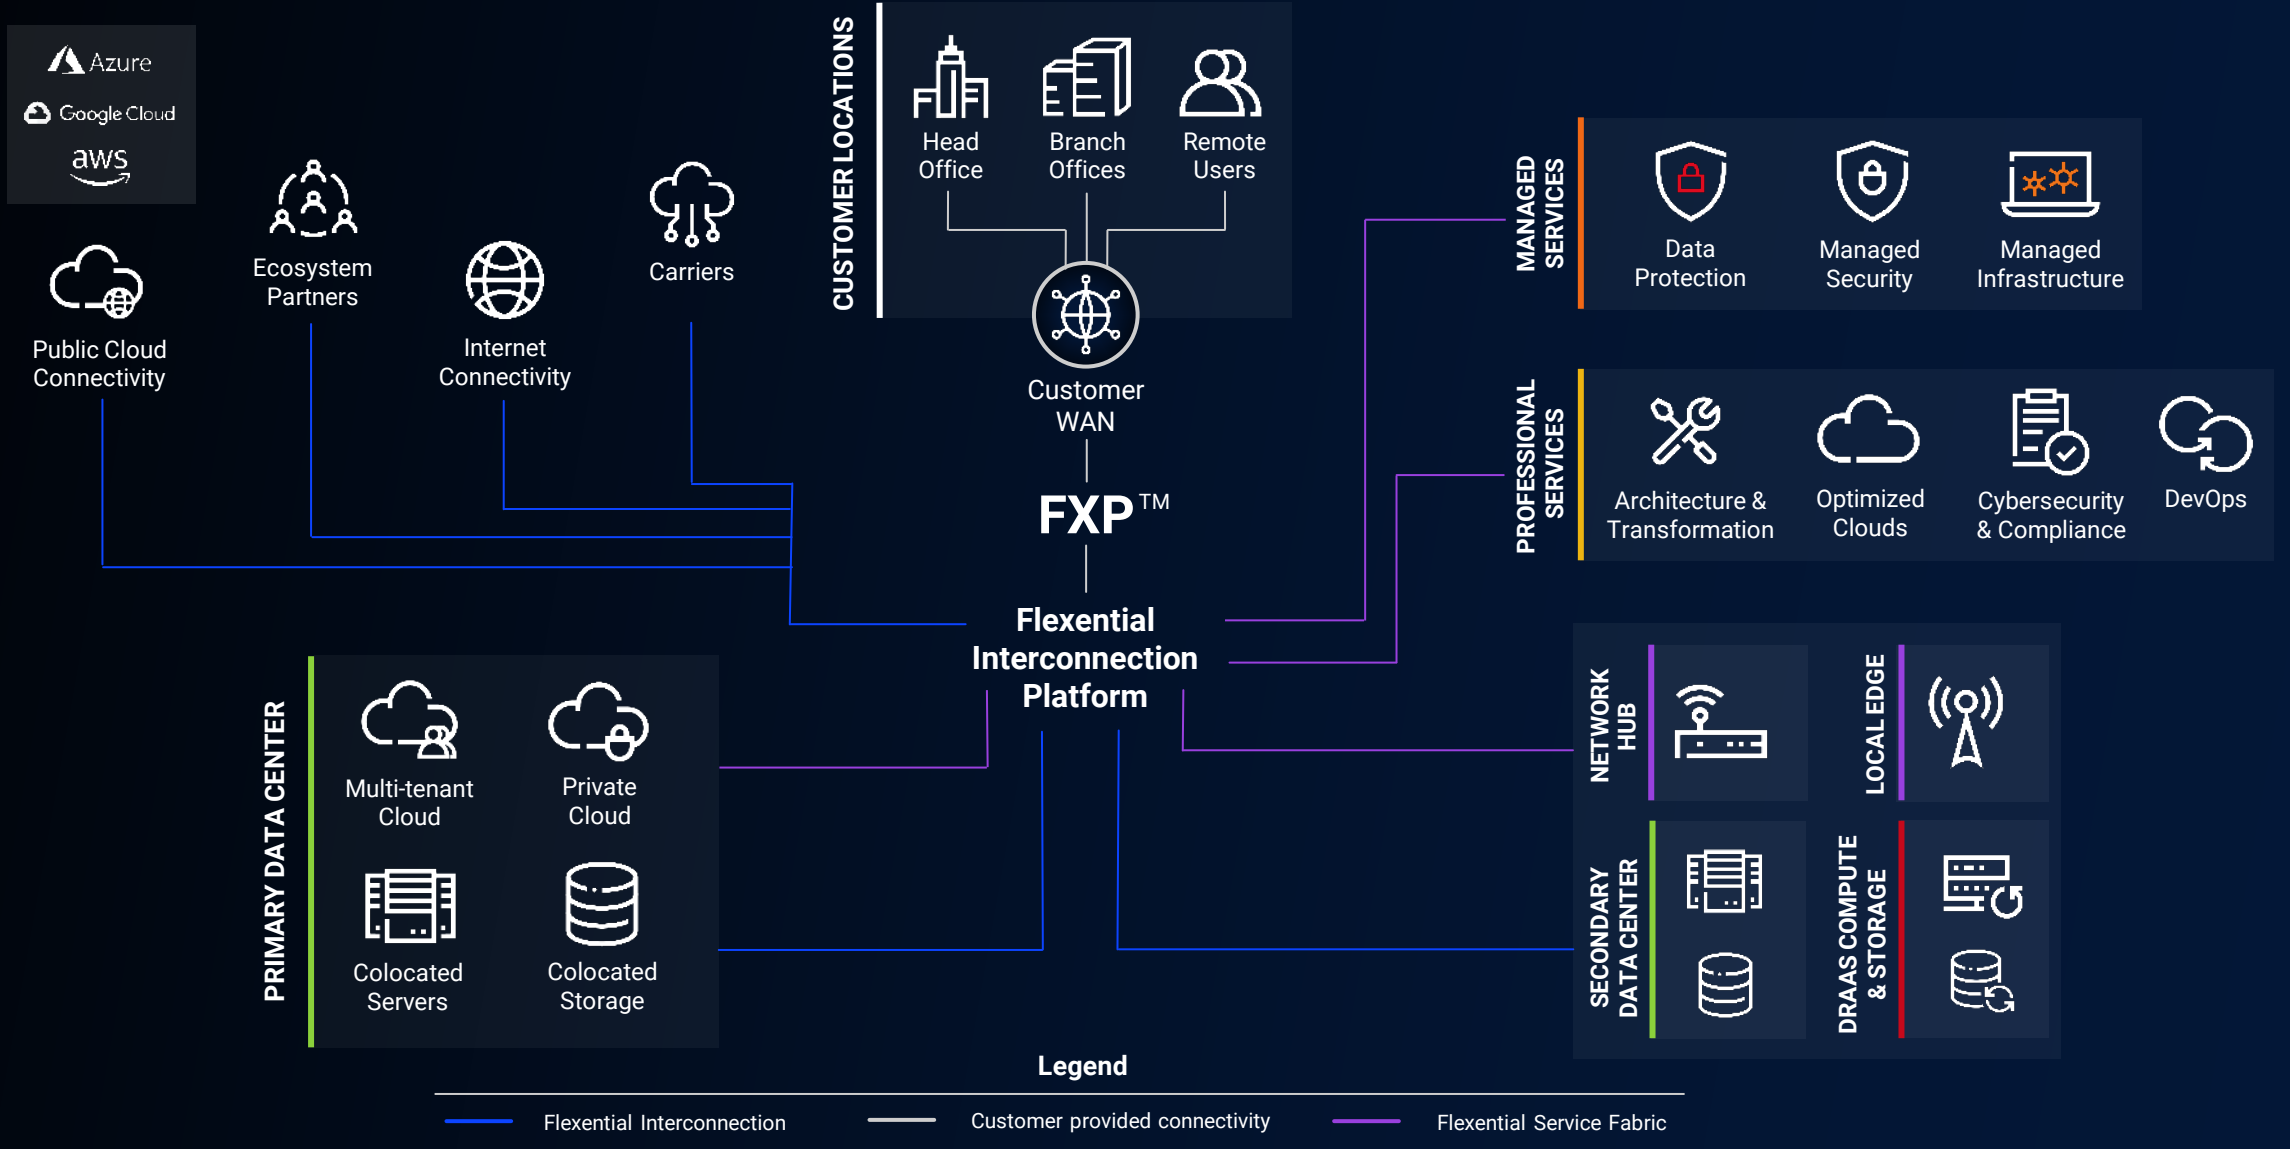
Azure
Google Cloud
aws

Public Cloud Connectivity

Ecosystem Partners

Internet Connectivity

Carriers

CUSTOMER LOCATIONS

Head Office

Branch Offices

Remote Users

Customer WAN

FXP™

Flexential Interconnection Platform

MANAGED SERVICES

Data Protection

Managed Security

Managed Infrastructure

PROFESSIONAL SERVICES

Architecture & Transformation

Optimized Clouds

Cybersecurity & Compliance

DevOps

PRIMARY DATA CENTER

Multi-tenant Cloud

Private Cloud

Colocated Servers

Colocated Storage

NETWORK HUB

LOCAL EDGE

SECONDARY DATA CENTER

DRAAS COMPUTE & STORAGE

Legend

Flexential Interconnection
Customer provided connectivity
Flexential Service Fabric